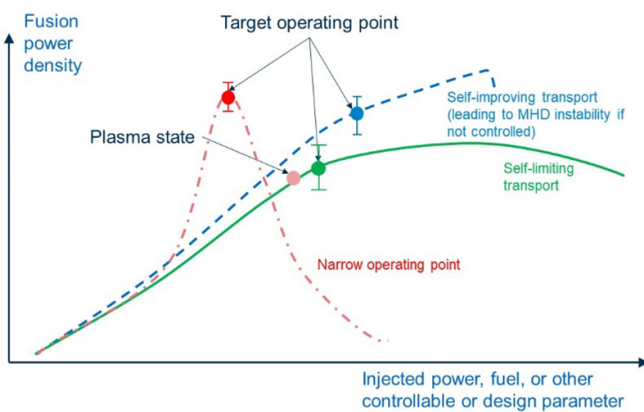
Fusion power density

Target operating point

Self-improving transport (leading to MHD instability if not controlled)

Plasma state

Self-limiting transport

Narrow operating point

Injected power, fuel, or other controllable or design parameter